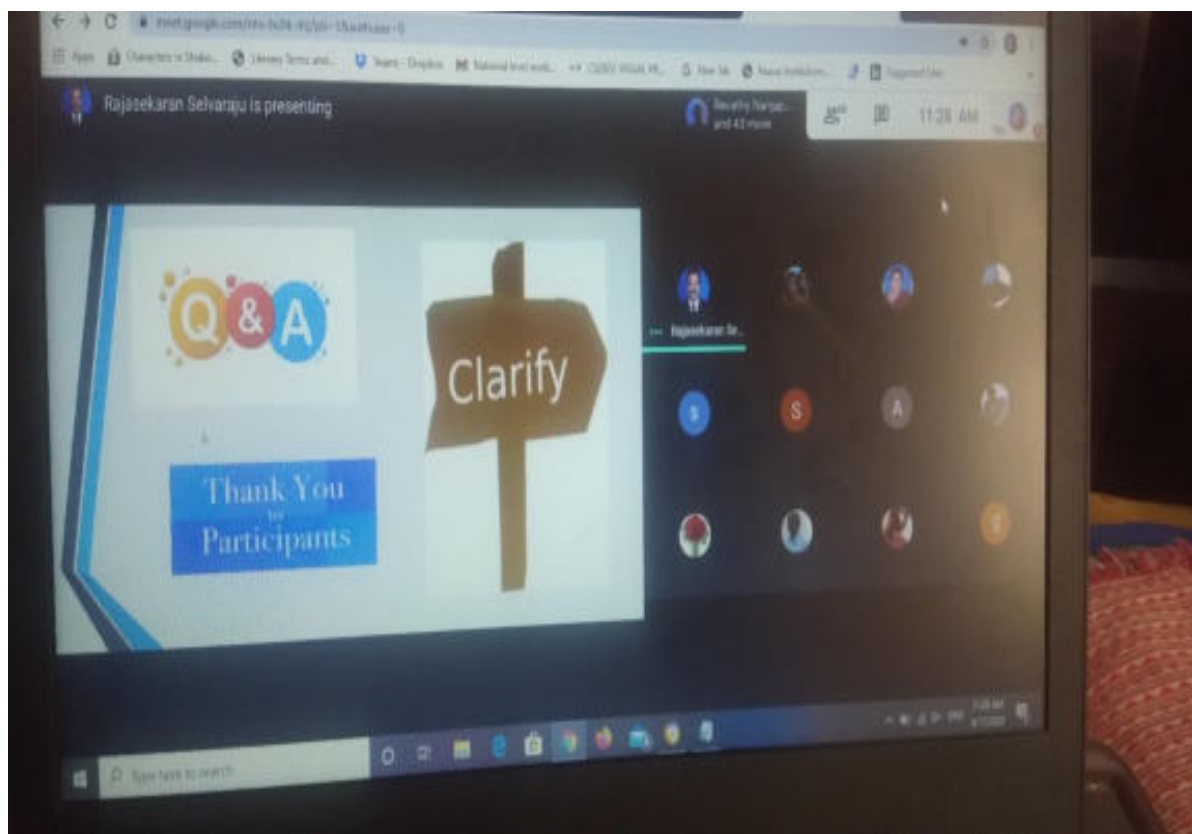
meet.google.com/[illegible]

Apps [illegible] Characters in Shake... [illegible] Literary Terms and... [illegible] Teams - Dropbox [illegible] National level work... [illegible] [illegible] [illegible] New Tab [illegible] Reading list

Rajasekaran Selvaraju is presenting

Revathy Narga... and 43 more

11:28 AM

Q&A

Clarify

Thank You to Participants

Rajasekaran Se...

S

S

A

Type here to search